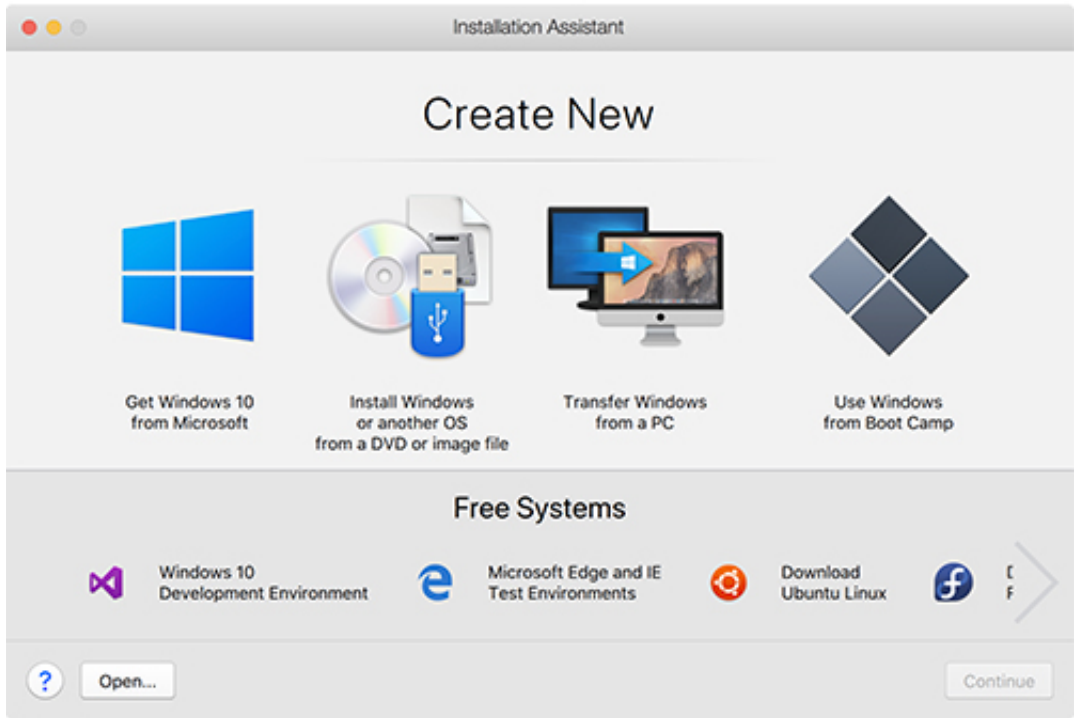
Installation Assistant

Create New

Get Windows 10 from Microsoft

Install Windows or another OS from a DVD or image file

Transfer Windows from a PC

Use Windows from Boot Camp

Free Systems

Windows 10 Development Environment

Microsoft Edge and IE Test Environments

Download Ubuntu Linux

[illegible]

?

Open...

Continue